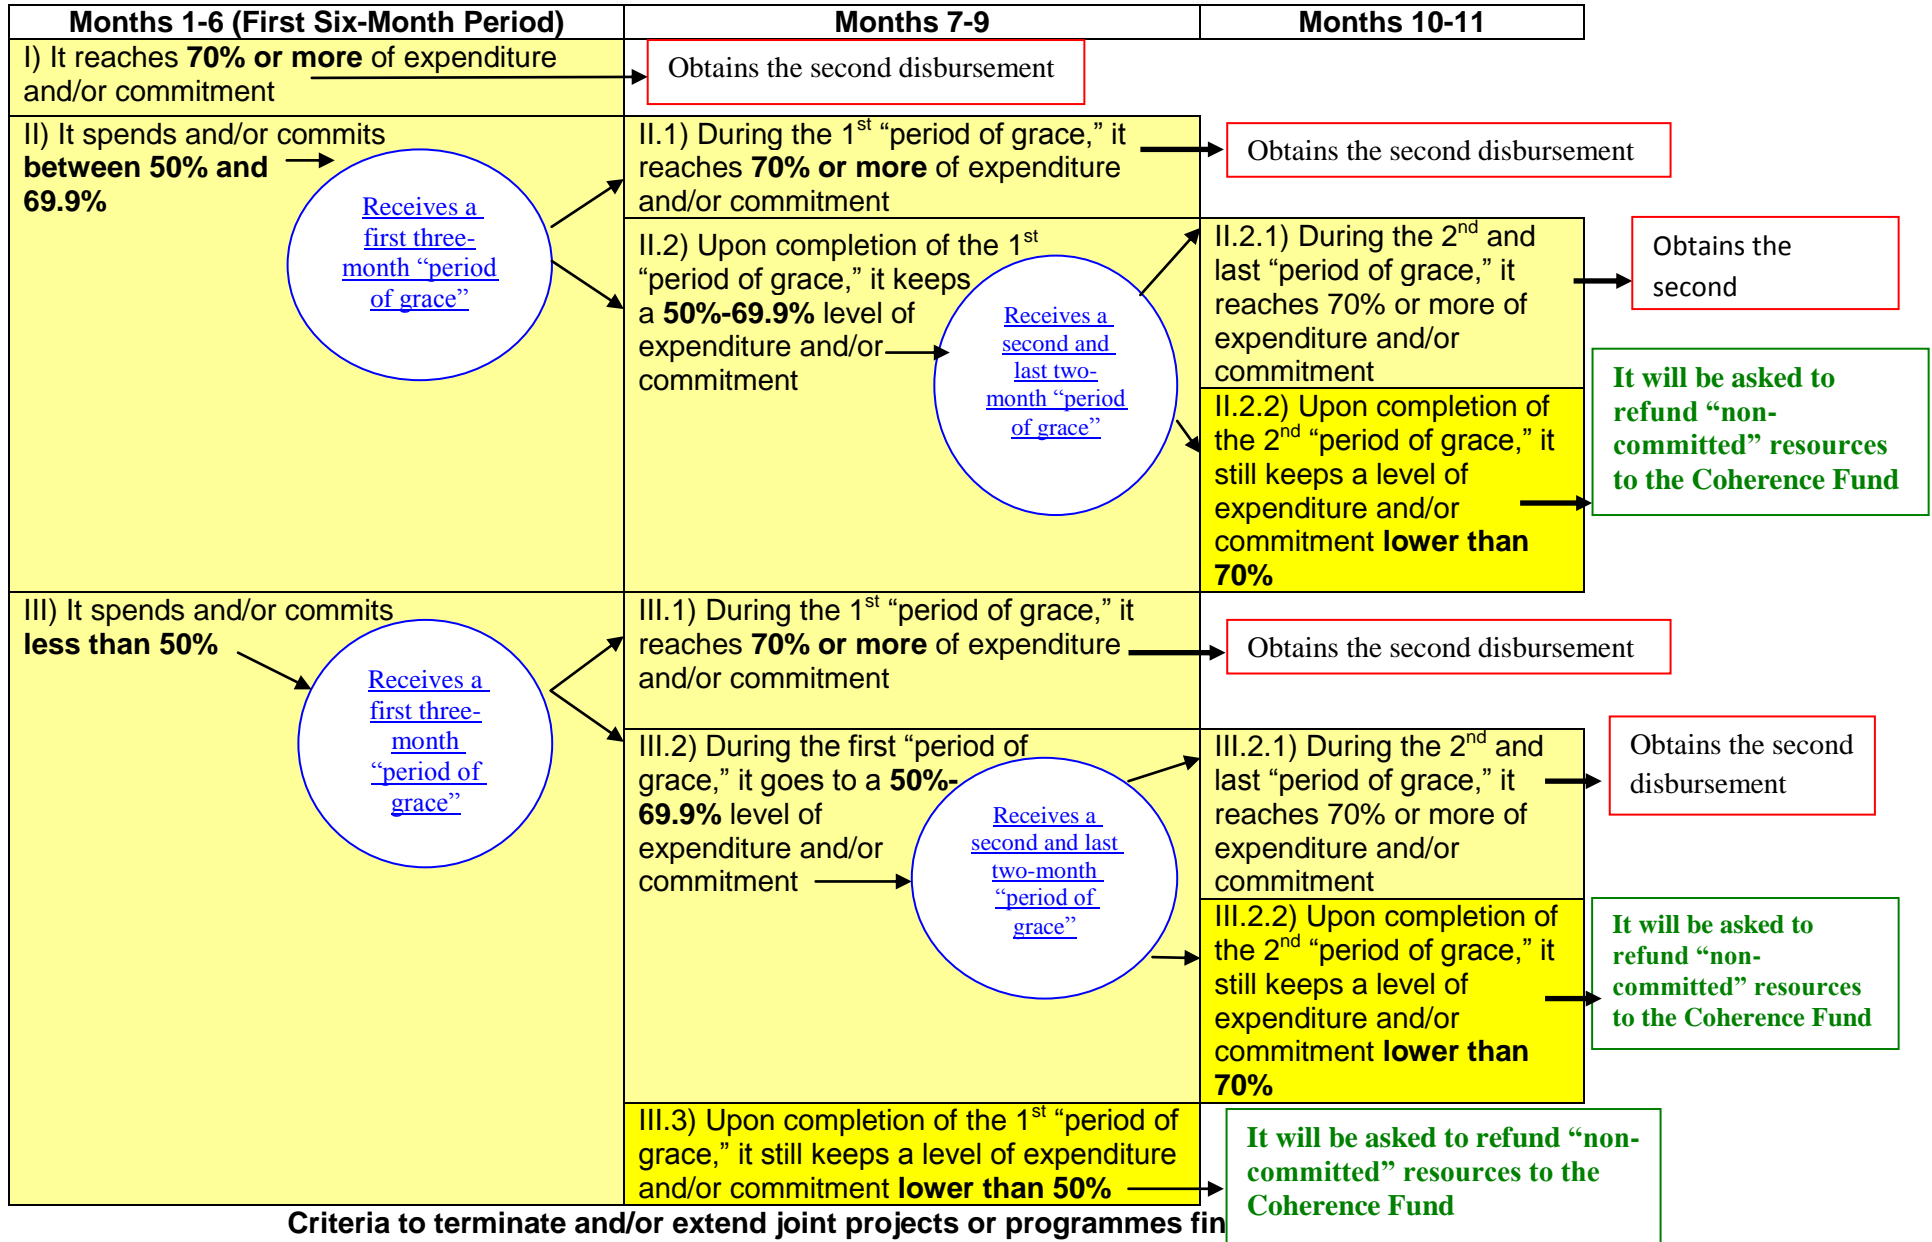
Months 1-6 (First Six-Month Period)

Months 7-9

Months 10-11

I) It reaches **70% or more** of expenditure and/or commitment

Obtains the second disbursement

II) It spends and/or commits **between 50% and 69.9%**

Receives a first three-month "period of grace"

II.1) During the 1$^{st}$ "period of grace," it reaches **70% or more** of expenditure and/or commitment

Obtains the second disbursement

II.2) Upon completion of the 1$^{st}$ "period of grace," it keeps a **50%-69.9%** level of expenditure and/or commitment

Receives a second and last two-month "period of grace"

II.2.1) During the 2$^{nd}$ and last "period of grace," it reaches 70% or more of expenditure and/or commitment

Obtains the second

II.2.2) Upon completion of the 2$^{nd}$ "period of grace," it still keeps a level of expenditure and/or commitment **lower than 70%**

It will be asked to refund "non-committed" resources to the Coherence Fund

III) It spends and/or commits **less than 50%**

Receives a first three-month "period of grace"

III.1) During the 1$^{st}$ "period of grace," it reaches **70% or more** of expenditure and/or commitment

Obtains the second disbursement

III.2) During the first "period of grace," it goes to a **50%-69.9%** level of expenditure and/or commitment

Receives a second and last two-month "period of grace"

III.2.1) During the 2$^{nd}$ and last "period of grace," it reaches 70% or more of expenditure and/or commitment

Obtains the second disbursement

III.2.2) Upon completion of the 2$^{nd}$ "period of grace," it still keeps a level of expenditure and/or commitment **lower than 70%**

It will be asked to refund "non-committed" resources to the Coherence Fund

III.3) Upon completion of the 1$^{st}$ "period of grace," it still keeps a level of expenditure and/or commitment **lower than 50%**

It will be asked to refund "non-committed" resources to the Coherence Fund

Criteria to terminate and/or extend joint projects or programmes fin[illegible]